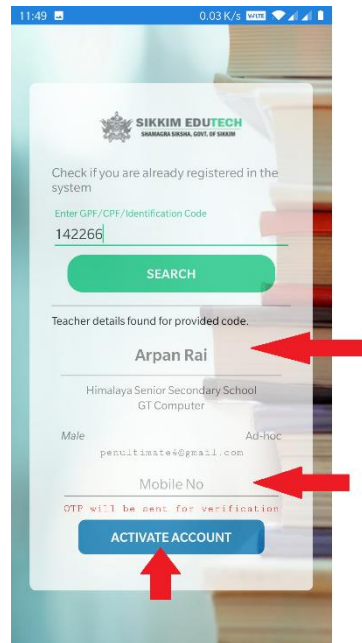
11:49
0.03 K/s VoLTE

SIKKIM EDUTECH
SHAMAGRA SIKSHA, GOVT. OF SIKKIM

Check if you are already registered in the system

Enter GPF/CPF/Identification Code
142266

SEARCH

Teacher details found for provided code.

Arpan Rai

Himalaya Senior Secondary School
GT Computer

Male
Ad-hoc
penultimate6@gmail.com

Mobile No

OTP will be sent for verification

ACTIVATE ACCOUNT